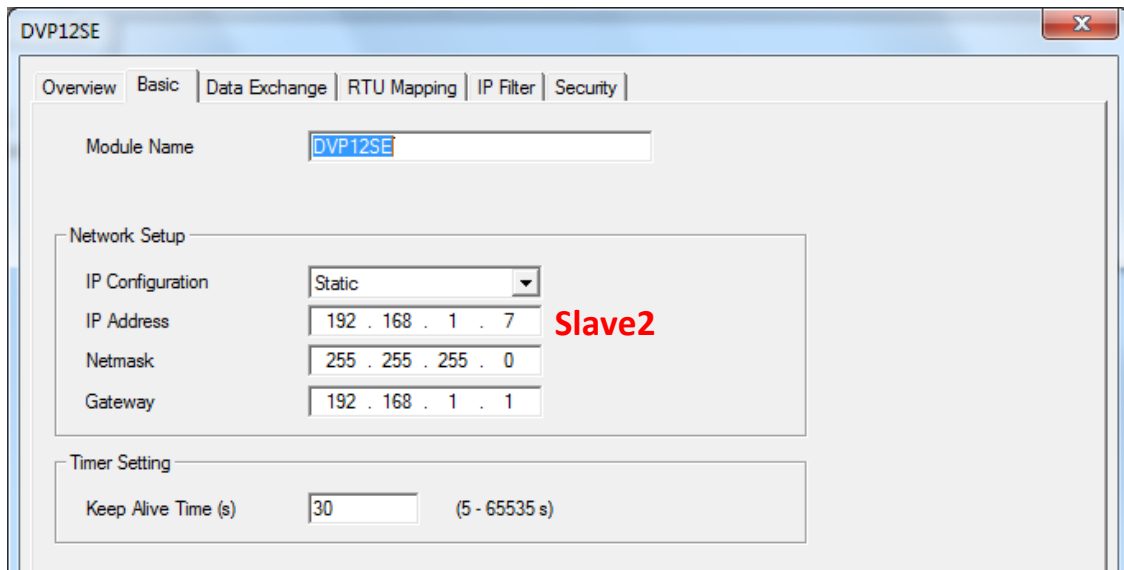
DVP12SE

Overview | Basic | Data Exchange | RTU Mapping | IP Filter | Security

Module Name DVP12SE

Network Setup

IP Configuration Static

IP Address 192 . 168 . 1 . 7 Slave2

Netmask 255 . 255 . 255 . 0

Gateway 192 . 168 . 1 . 1

Timer Setting

Keep Alive Time (s) 30 (5 - 65535 s)